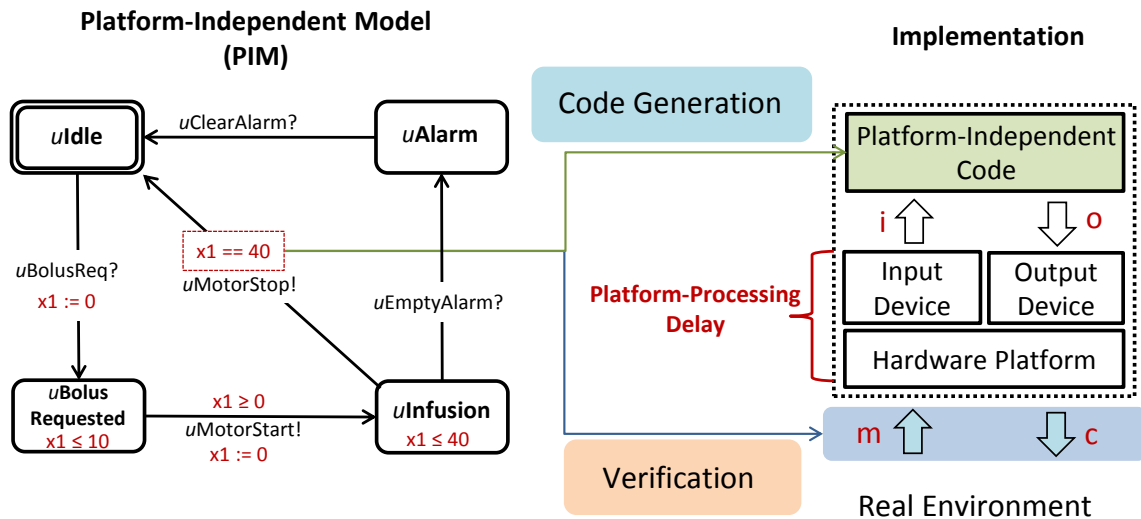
Platform-Independent Model (PIM)

Implementation

Code Generation

*u*Idle

*u*ClearAlarm?

*u*Alarm

Platform-Independent Code

i

o

x1 == 40

*u*BolusReq?

x1 := 0

*u*MotorStop!

*u*EmptyAlarm?

Input Device

Output Device

Platform-Processing Delay

Hardware Platform

*u*Bolus Requested

x1 ≤ 10

x1 ≥ 0

*u*MotorStart!

x1 := 0

*u*Infusion

x1 ≤ 40

m

c

Verification

Real Environment